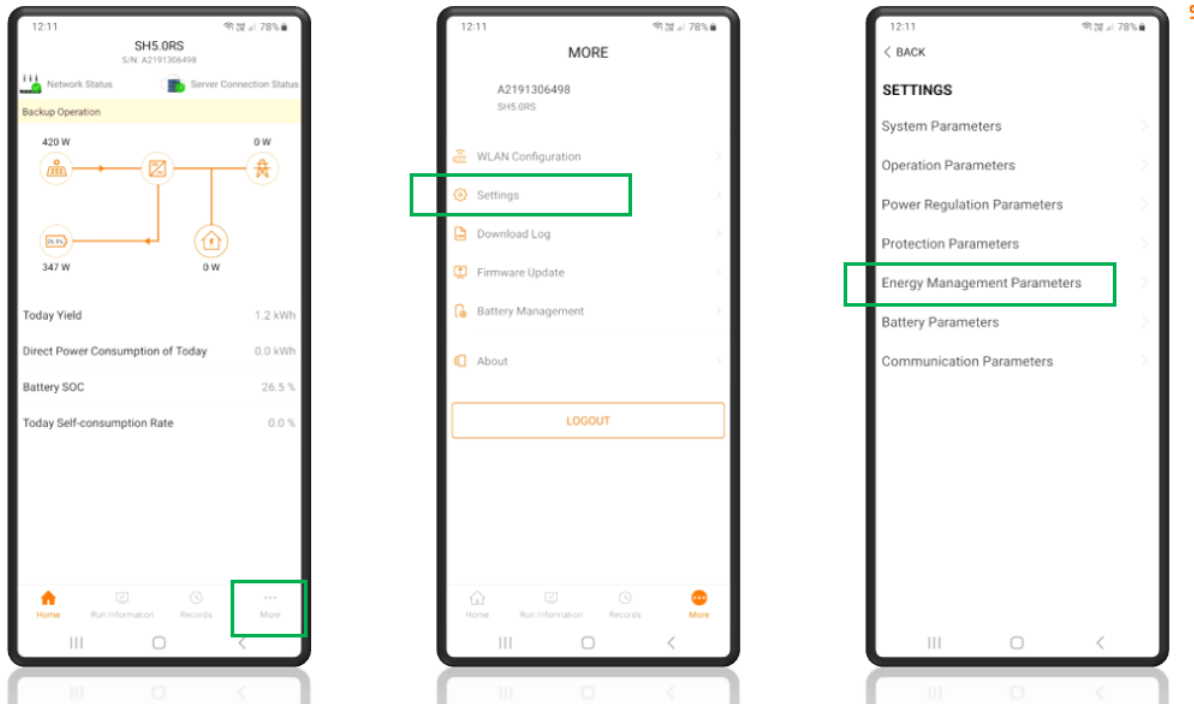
12:11 78%

SH5.0RS
S/N: A2191306498

Network Status

Server Connection Status

Backup Operation

420 W

0 W

26.5%

347 W

0 W

Today Yield 1.2 kWh

Direct Power Consumption of Today 0.0 kWh

Battery SOC 26.5 %

Today Self-consumption Rate 0.0 %

Home Run Information Records More

12:11 78%

MORE

A2191306498
SH5.0RS

WLAN Configuration

Settings

Download Log

Firmware Update

Battery Management

About

LOGOUT

Home Run Information Records More

12:11 78%

BACK

SETTINGS

System Parameters

Operation Parameters

Power Regulation Parameters

Protection Parameters

Energy Management Parameters

Battery Parameters

Communication Parameters